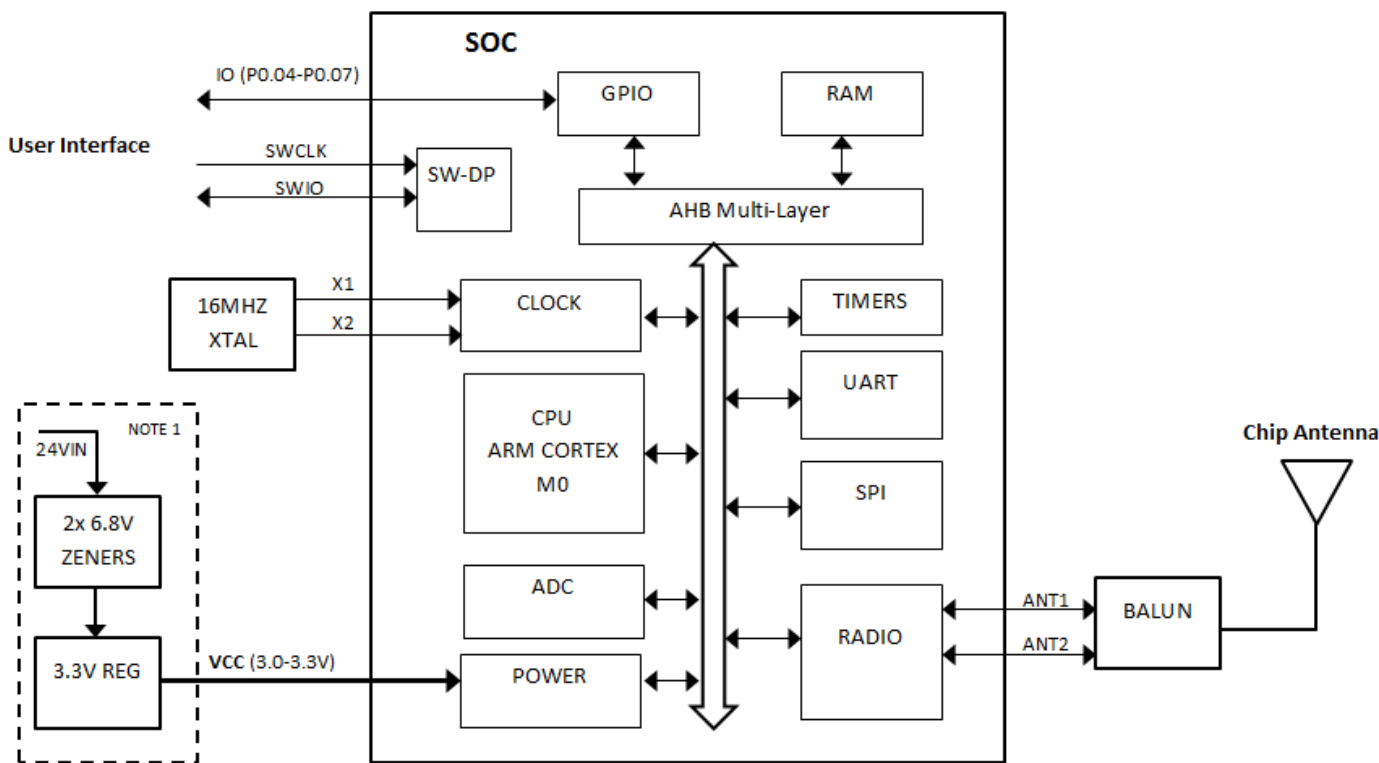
SOC

IO (P0.04-P0.07)

GPIO

RAM

User Interface

SWCLK

SWIO

SW-DP

AHB Multi-Layer

16MHZ XTAL

X1

X2

CLOCK

TIMERS

UART

CPU ARM CORTEX M0

NOTE 1

24VIN

2x 6.8V ZENERS

Chip Antenna

SPI

ADC

RADIO

ANT1

ANT2

BALUN

3.3V REG

VCC (3.0-3.3V)

POWER